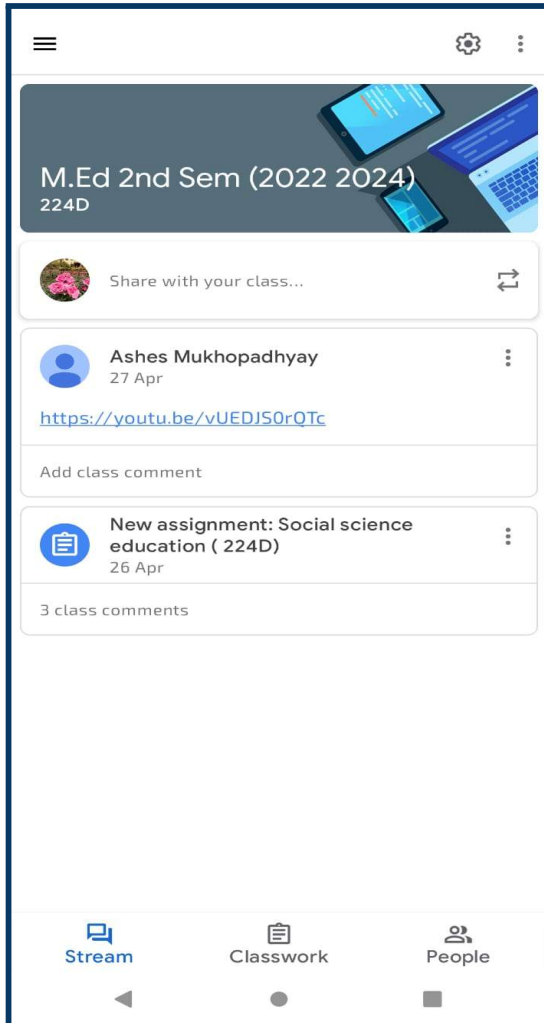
M.Ed 2nd Sem (2022 2024)
224D

Share with your class...

Ashes Mukhopadhyay
27 Apr

https://youtu.be/vUEDJS0rQTc

Add class comment

New assignment: Social science education ( 224D)
26 Apr

3 class comments

Stream
Classwork
People